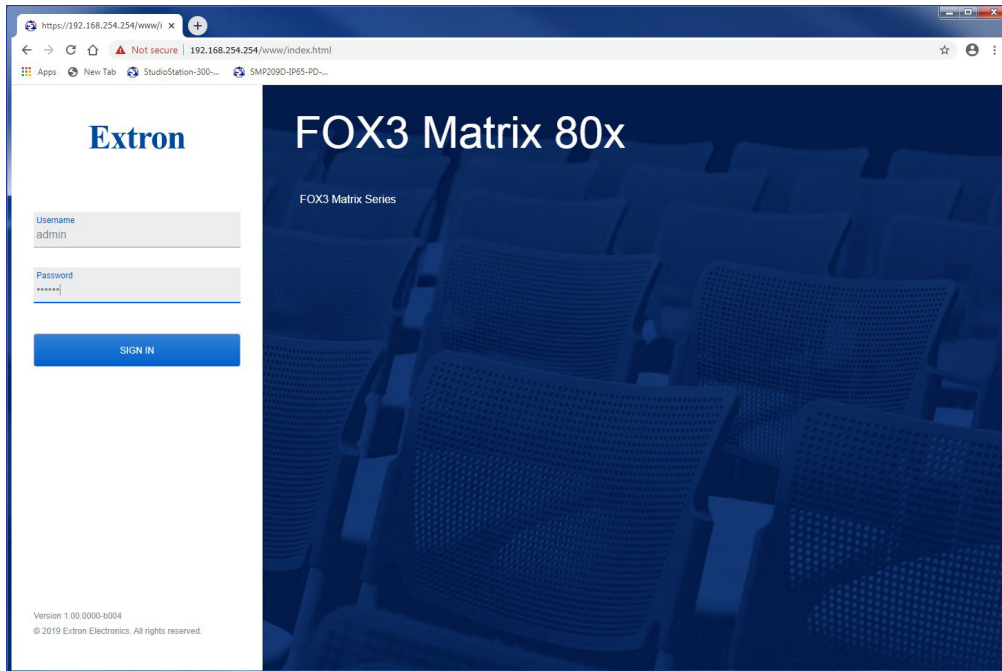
https://192.168.254.254/www/i ×

Not secure | 192.168.254.254/www/index.html

Apps New Tab StudioStation-300-... SMP209D-IP65-PD-...

Extron

Username
admin

Password
••••••

SIGN IN

Version 1.00.0000-b004
© 2019 Extron Electronics. All rights reserved.

FOX3 Matrix 80x

FOX3 Matrix Series